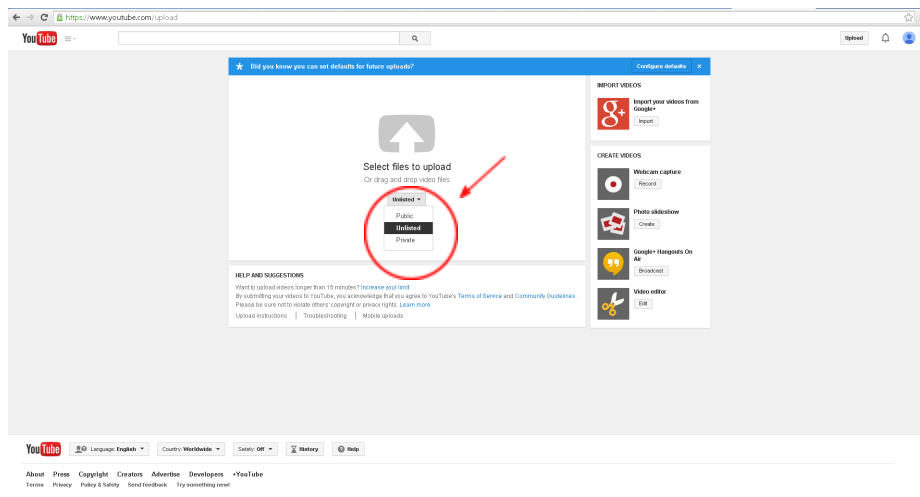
https://www.youtube.com/upload

YouTube

Upload

Did you know you can set defaults for future uploads?

Configure defaults

Select files to upload

Or drag and drop video files

Unlisted

Public

Unlisted

Private

IMPORT VIDEOS

Import your videos from Google+

Import

CREATE VIDEOS

Webcam capture

Record

Photo slideshow

Create

Google+ Hangouts On Air

Broadcast

Video editor

Edit

HELP AND SUGGESTIONS

Want to upload videos longer than 15 minutes? Increase your limit

By submitting your videos to YouTube, you acknowledge that you agree to YouTube's Terms of Service and Community Guidelines. Please be sure not to violate others' copyright or privacy rights. Learn more

Upload instructions | Troubleshooting | Mobile uploads

YouTube

Language: English

Country: Worldwide

Safety: Off

History

Help

About Press Copyright Creators Advertise Developers +YouTube

Terms Privacy Policy & Safety Send feedback Try something new!